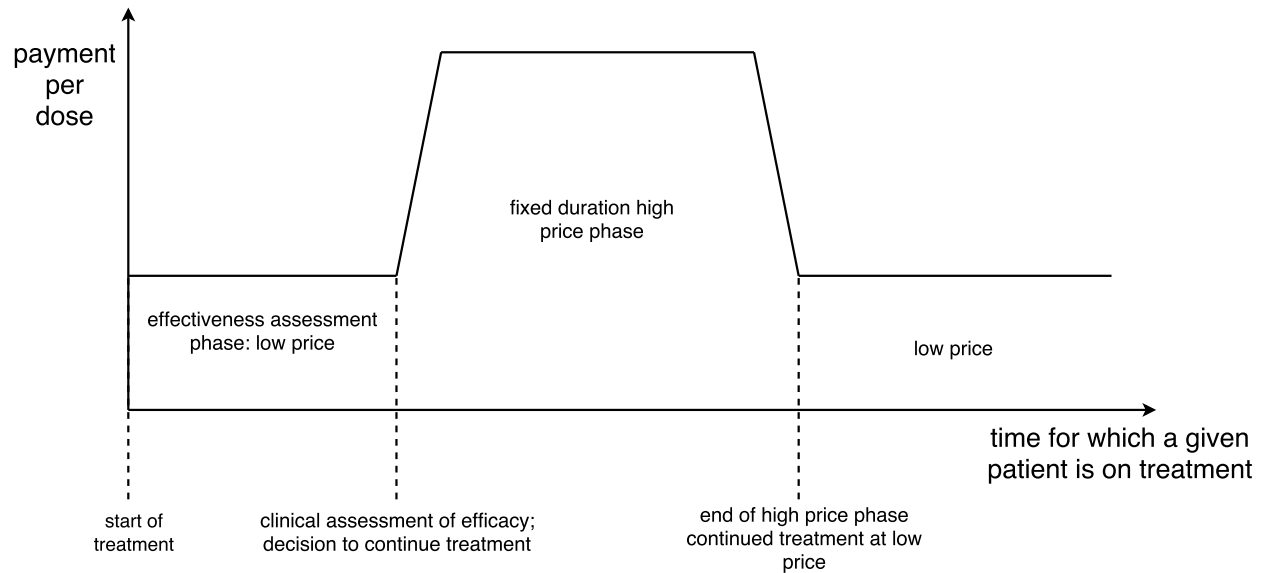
payment per dose

fixed duration high price phase

effectiveness assessment phase: low price

low price

time for which a given patient is on treatment

start of treatment

clinical assessment of efficacy; decision to continue treatment

end of high price phase continued treatment at low price